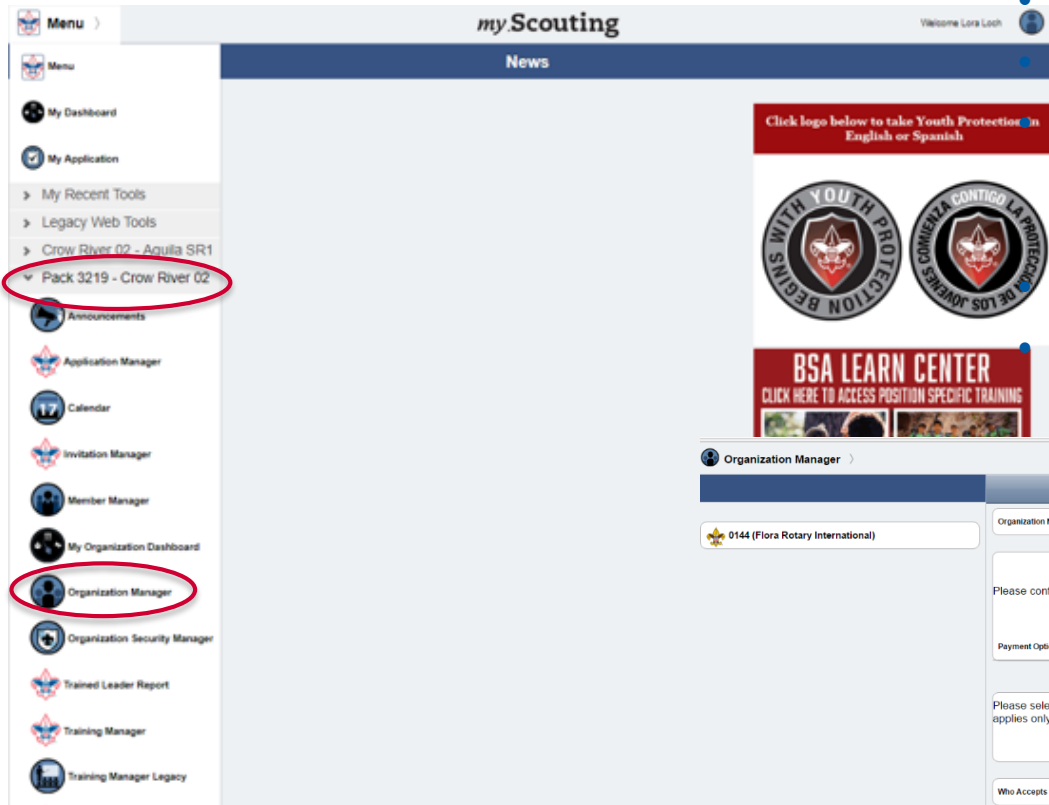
Menu 〉

my.Scouting

Welcome Lora Loch

Menu

My Dashboard

My Application

My Recent Tools

Legacy Web Tools

Crow River 02 - Aquila SR1

Pack 3219 - Crow River 02

Announcements

Application Manager

17

Calendar

Invitation Manager

Member Manager

My Organization Dashboard

Organization Manager

Organization Security Manager

Trained Leader Report

Training Manager

Training Manager Legacy

News

Click logo below to take Youth Protection in English or Spanish

YOUTH PROTECTION BEGINS WITH YOU

LA PROTECCIÓN DE LOS JÓVENES COMIENZA CONTIGO

BSA LEARN CENTER

CLICK HERE TO ACCESS POSITION SPECIFIC TRAINING

Organization Manager 〉

0144 (Flora Rotary International)

Organization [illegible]

Please cont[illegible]

Payment Opti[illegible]

Please sele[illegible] applies only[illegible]

Who Accepts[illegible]